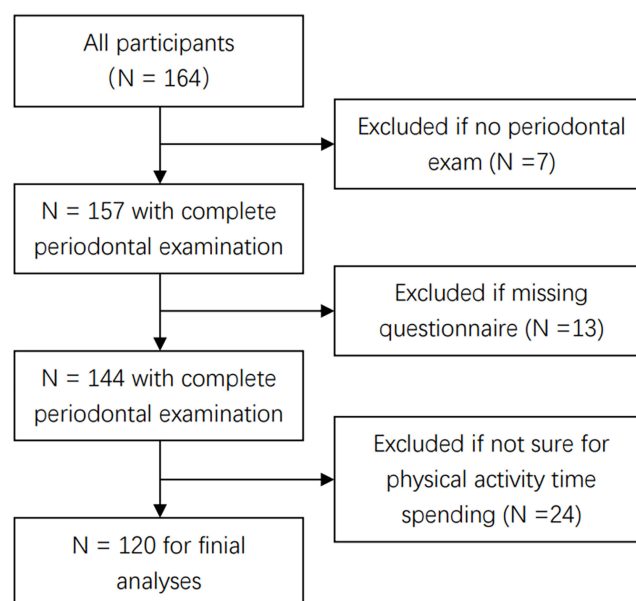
All participants
(N = 164)

Excluded if no periodontal exam (N =7)

N = 157 with complete periodontal examination

Excluded if missing questionnaire (N =13)

N = 144 with complete periodontal examination

Excluded if not sure for physical activity time spending (N =24)

N = 120 for finial analyses